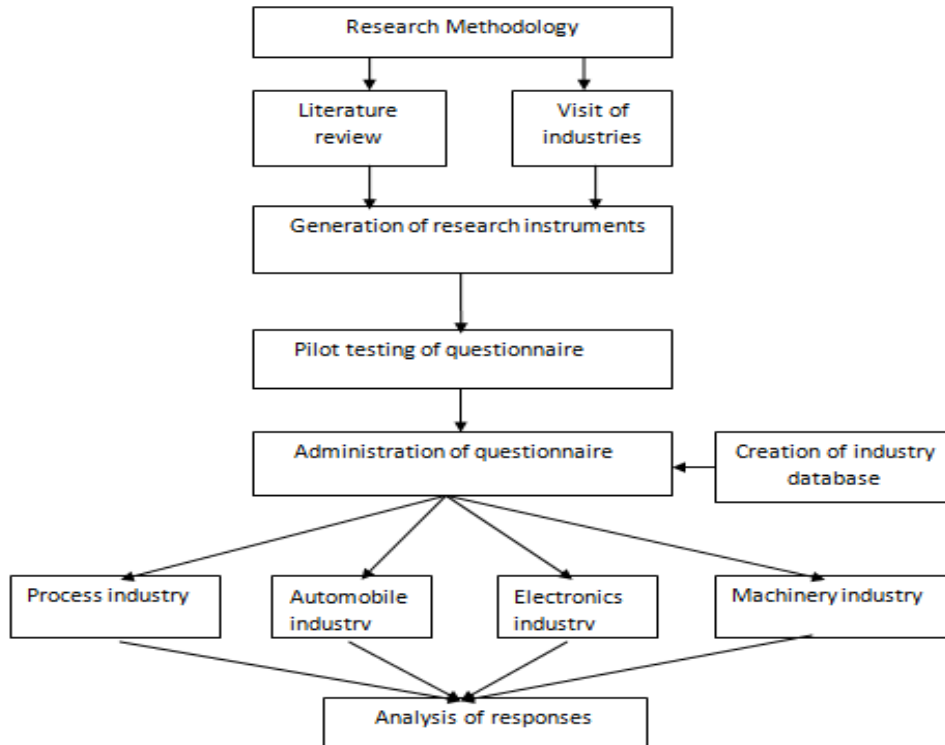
Research Methodology

Literature review

Visit of industries

Generation of research instruments

Pilot testing of questionnaire

Administration of questionnaire

Creation of industry database

Process industry

Automobile industry

Electronics industry

Machinery industry

Analysis of responses